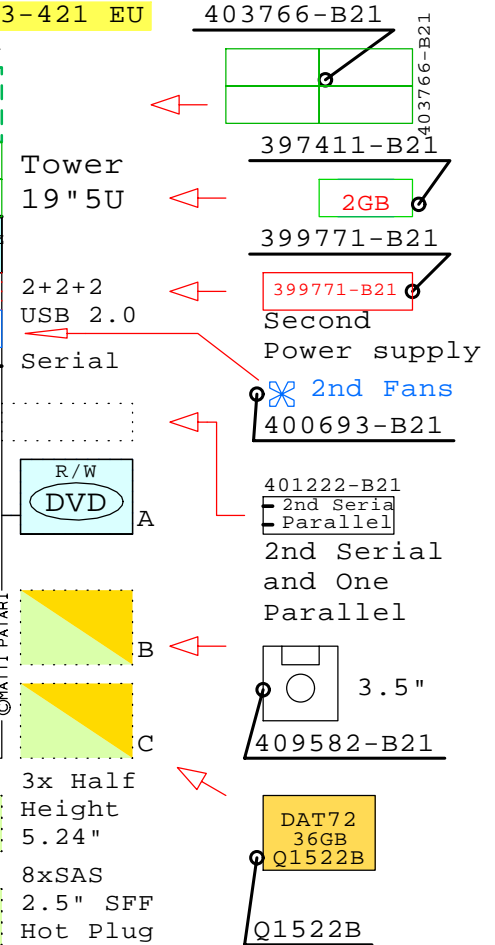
3-421 EU

403766-B21

403766-B21

Tower
19"5U

397411-B21

2GB

399771-B21

2+2+2
USB 2.0

399771-B21

Second
Power supply

Serial

2nd Fans

400693-B21

R/W
DVD
A

401222-B21
2nd Seria
Parallel

2nd Serial
and One
Parallel

©MATTI PATARI

B

3.5"

C

409582-B21

3x Half
Height
5.24"

DAT72
36GB
Q1522B

8xSAS
2.5" SFF
Hot Plug

Q1522B